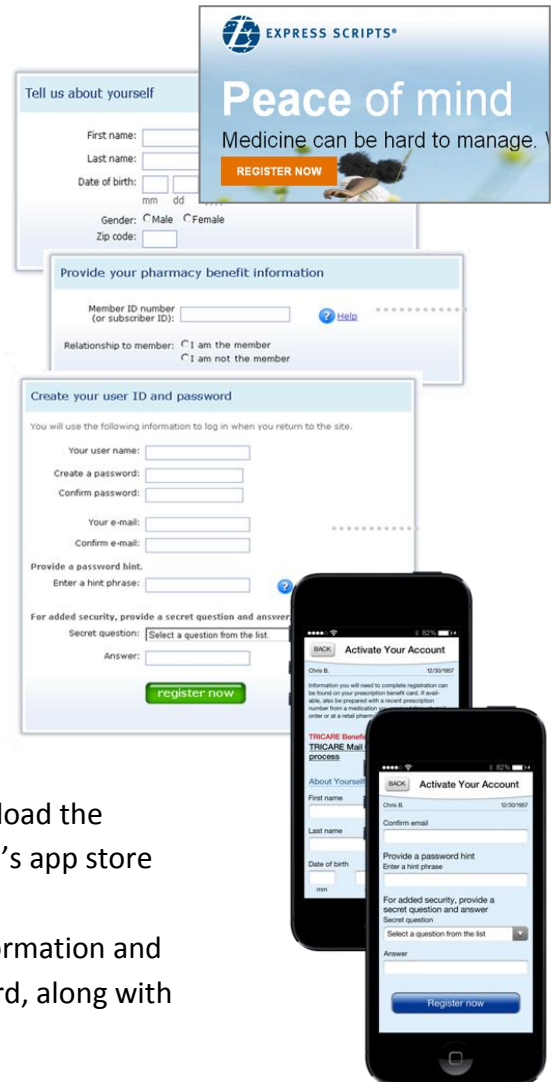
EXPRESS SCRIPTS®

Peace of mind

Medicine can be hard to manage.

REGISTER NOW

Tell us about yourself

First name:

Last name:

Date of birth:

mm dd

Gender: Male Female

Zip code:

Provide your pharmacy benefit information

Member ID number (or subscriber ID):

Help

Relationship to member: I am the member I am not the member

Create your user ID and password

You will use the following information to log in when you return to the site.

Your user name:

Create a password:

Confirm password:

Your e-mail:

Confirm e-mail:

Provide a password hint.

Enter a hint phrase:

For added security, provide a secret question and answer

Secret question: Select a question from the list.

Answer:

register now

load the

's app store

ormation and

rd, along with

BACK Activate Your Account

Chris B. 12/30/1957

Information you will need to complete registration can be found on your prescription benefit card. If available, also be prepared with a recent prescription number from a medication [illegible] order or at a retail pharm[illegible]

TRICARE Benefi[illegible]

TRICARE Mail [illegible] process

About Yoursel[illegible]

First name

Last name

Date of birth

mm

82%

BACK Activate Your Account

Chris B. 12/30/1957

Confirm email

Provide a password hint

Enter a hint phrase

For added security, provide a secret question and answer

Secret question

Select a question from the list

Answer

Register now